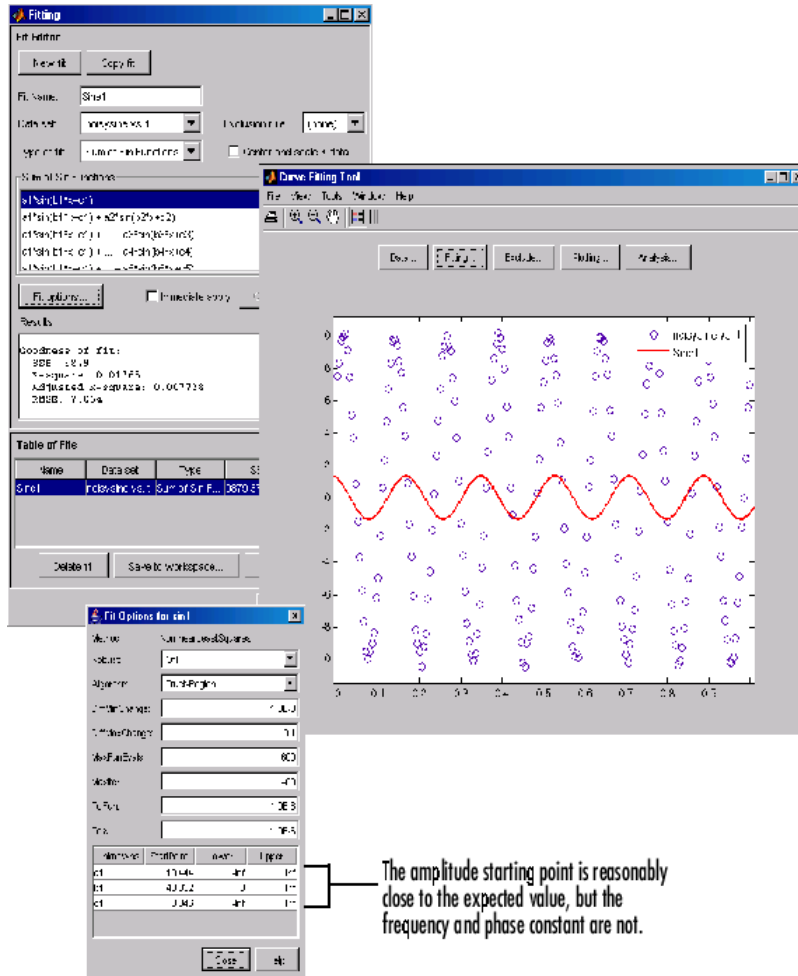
Fitting

Fit Editor

New fit

Copy fit

Fit Name:

Sine1

Data set:

Exclusion rule:

(none)

Type of fit:

Center and scale X data

Sum of Sin Functions

a1*sin(b1*x+c1)

a1*sin(b1*x+c1)+a2*sin(b2*x+c2)

Fit options...

Immediate apply

Results

Goodness of fit:
SSE: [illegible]
R-square: 0.01765
Adjusted R-square: 0.007738
RMSE: 7.054

Table of Fits

| Name | Data set | Type | SS |
|---|---|---|---|
| Sine1 | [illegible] | Sum of Sin F... | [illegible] |

Delete fit

Save to workspace...

Curve Fitting Tool

File View Tools Window Help

Data...

Fitting...

Exclude...

Plotting...

Analysis...

Sine1

6

4

2

0

0.1 0.2 0.3 0.4 0.5 0.6 0.7 0.8 0.9

Fit Options for sine1

Method

NonlinearLeastSquares

Robust

Off

Algorithm

Trust-Region

DiffMinChange

DiffMaxChange

MaxFunEvals

600

MaxIter

400

TolFun

1e-06

TolX

1e-06

| Unknowns | StartPoint | Lower | Upper |
|---|---|---|---|
| a1 | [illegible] | -Inf | Inf |
| b1 | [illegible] | 0 | Inf |
| c1 | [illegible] | -Inf | Inf |

Close

Help

The amplitude starting point is reasonably close to the expected value, but the frequency and phase constant are not.